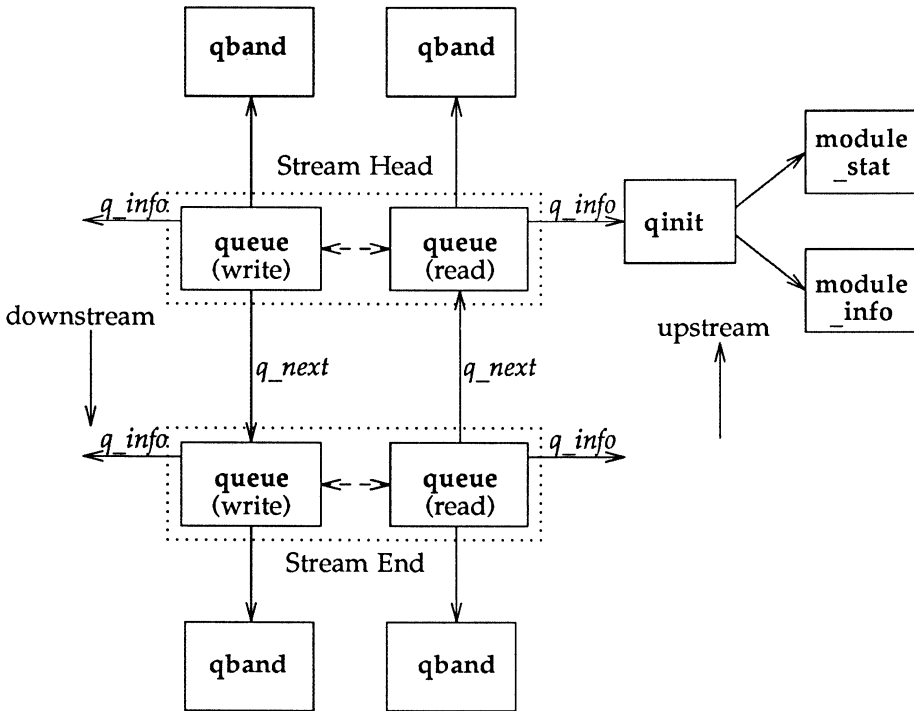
qband

qband

Stream Head

module _stat

q_info

q_info

qinit

queue (write)

queue (read)

module _info

downstream

upstream

q_next

q_next

q_info

q_info

queue (write)

queue (read)

Stream End

qband

qband